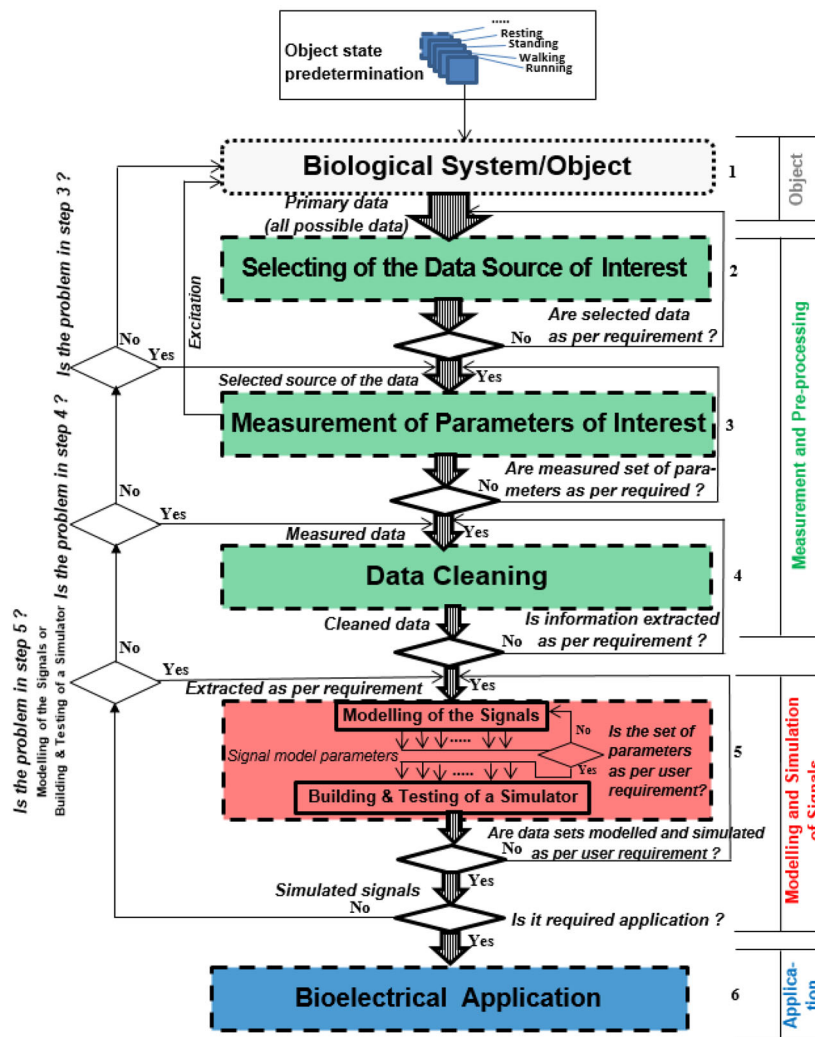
Object state predetermination

.....
Resting
Standing
Walking
Running

Biological System/Object

1

Object

Primary data (all possible data)

Selecting of the Data Source of Interest

2

Are selected data as per requirement ?

No

Is the problem in step 3 ?

No

Yes

Excitation

Selected source of the data

Yes

Measurement of Parameters of Interest

3

Are measured set of parameters as per required ?

No

Measurement and Pre-processing

Is the problem in step 4 ?

No

Yes

Measured data

Yes

Data Cleaning

4

Is information extracted as per requirement ?

Cleaned data

No

Is the problem in step 5 ?
Modelling of the Signals or Building & Testing of a Simulator

No

Yes

Extracted as per requirement

Yes

Modelling of the Signals

No

Is the set of parameters as per user requirement?

Signal model parameters

.....

.....

Yes

Building & Testing of a Simulator

5

Modelling and Simulation of Signals

Are data sets modelled and simulated as per user requirement ?

No

Yes

Simulated signals

No

Is it required application ?

Yes

Bioelectrical Application

6

Application